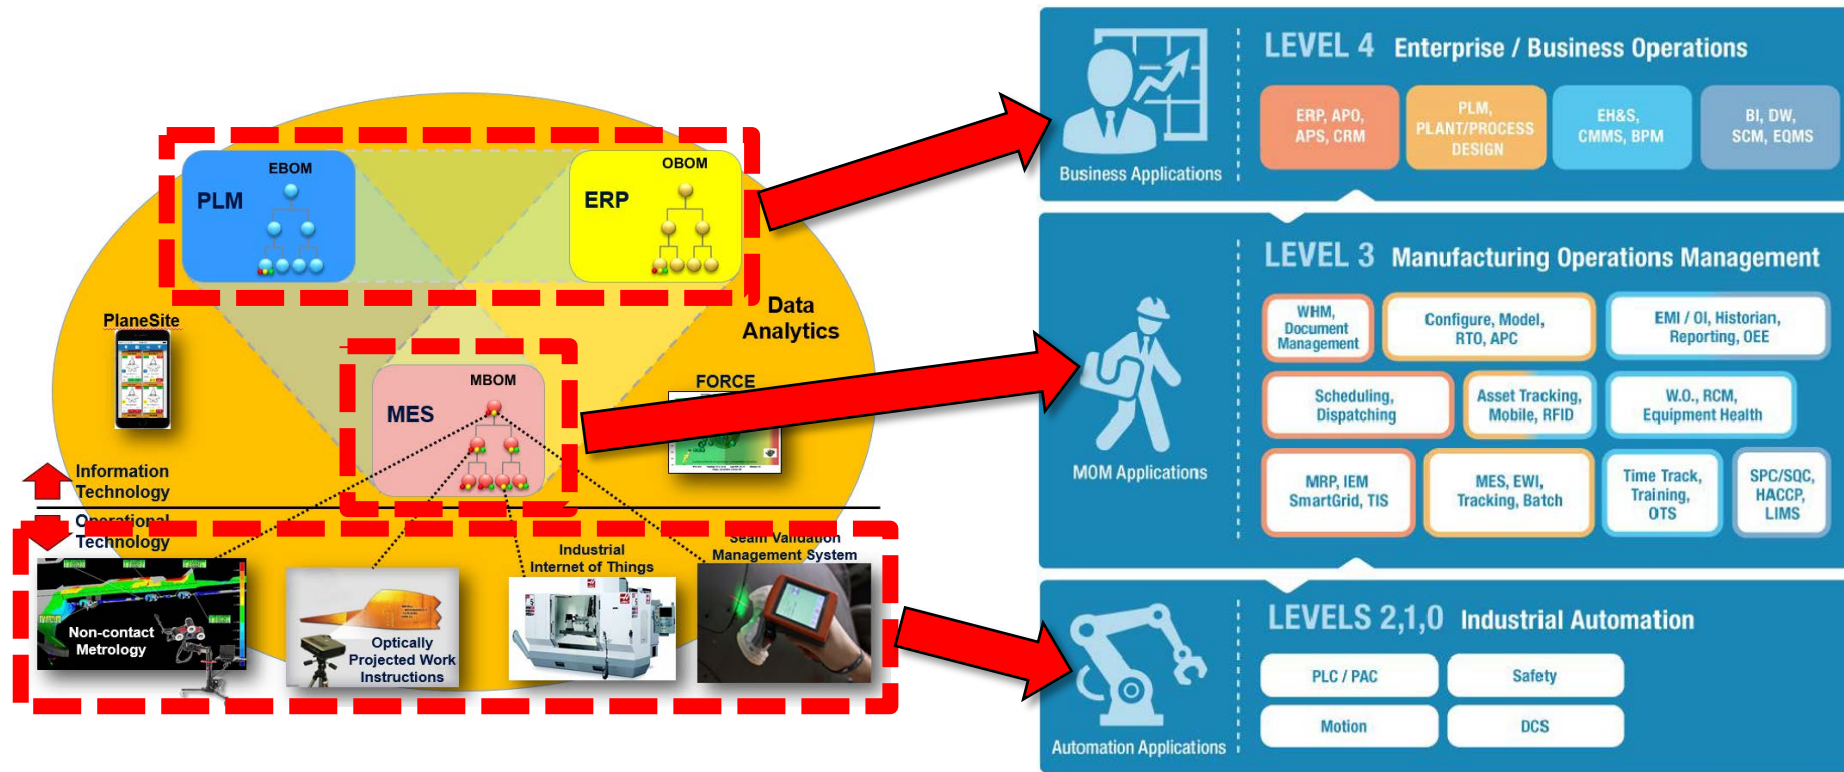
EBOM
PLM
OBOM
ERP
Data Analytics
PlaneSite
MBOM
MES
FORCE
Information Technology
Operational Technology
Industrial Internet of Things
Seam Validation Management System
Non-contact Metrology
Optically Projected Work Instructions

LEVEL 4 Enterprise / Business Operations
Business Applications
ERP, APO, APS, CRM
PLM, PLANT/PROCESS DESIGN
EH&S, CMMS, BPM
BI, DW, SCM, EQMS

LEVEL 3 Manufacturing Operations Management
MOM Applications
WHM, Document Management
Configure, Model, RTO, APC
EMI / OI, Historian, Reporting, OEE
Scheduling, Dispatching
Asset Tracking, Mobile, RFID
W.O., RCM, Equipment Health
MRP, IEM SmartGrid, TIS
MES, EWI, Tracking, Batch
Time Track, Training, OTS
SPC/SQC, HACCP, LIMS

LEVELS 2,1,0 Industrial Automation
Automation Applications
PLC / PAC
Safety
Motion
DCS